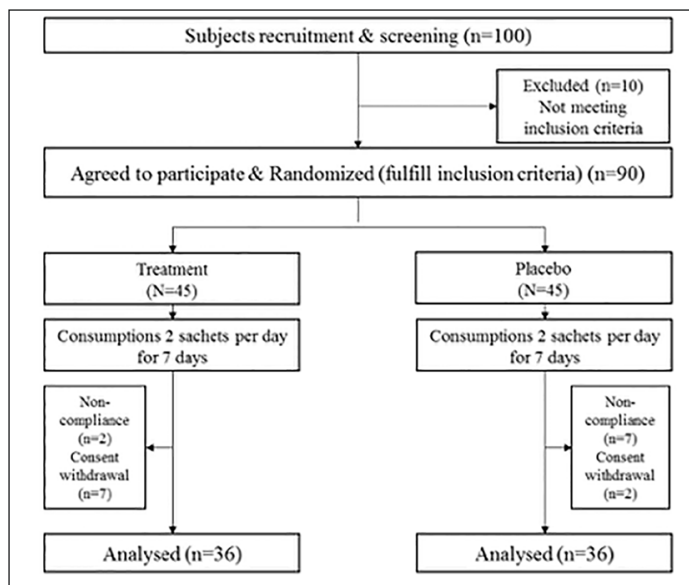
Subjects recruitment & screening (n=100)

Excluded (n=10) Not meeting inclusion criteria

Agreed to participate & Randomized (fulfill inclusion criteria) (n=90)

Treatment (N=45)

Placebo (N=45)

Consumptions 2 sachets per day for 7 days

Consumptions 2 sachets per day for 7 days

Non-compliance (n=2) Consent withdrawal (n=7)

Non-compliance (n=7) Consent withdrawal (n=2)

Analysed (n=36)

Analysed (n=36)